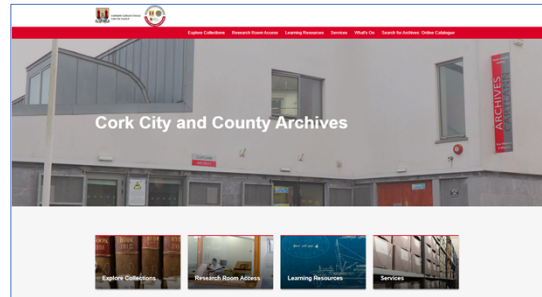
Explore Collections Research Room Access Learning Resources Services What's On Search for Archives Online Catalogue

ARCHIVES

Cork City and County Archives

Explore Collections
Research Room Access
Learning Resources
Services